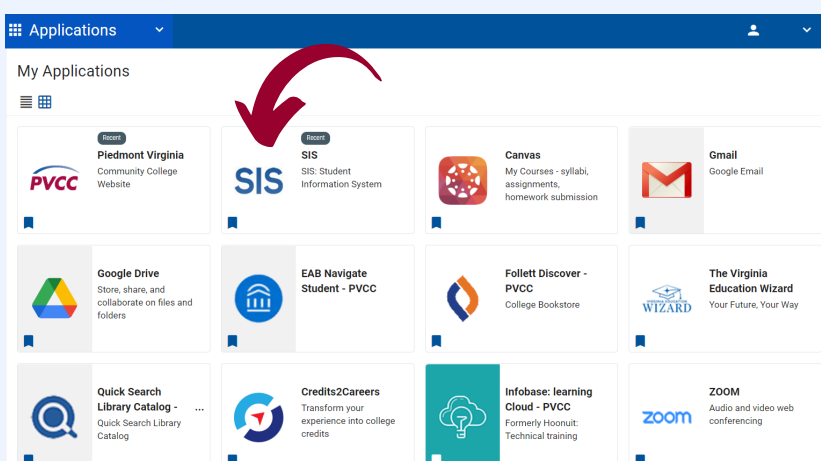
Applications

My Applications

PVCC
Recent
Piedmont Virginia
Community College Website

SIS
Recent
SIS
SIS: Student Information System

Canvas
My Courses - syllabi, assignments, homework submission

Gmail
Google Email

Google Drive
Store, share, and collaborate on files and folders

EAB Navigate Student - PVCC

Follett Discover - PVCC
College Bookstore

WIZARD
The Virginia Education Wizard
Your Future, Your Way

Quick Search Library Catalog - ...
Quick Search Library Catalog

Credits2Careers
Transform your experience into college credits

Infobase: learning Cloud - PVCC
Formerly Hoonuit: Technical training

zoom
ZOOM
Audio and video web conferencing